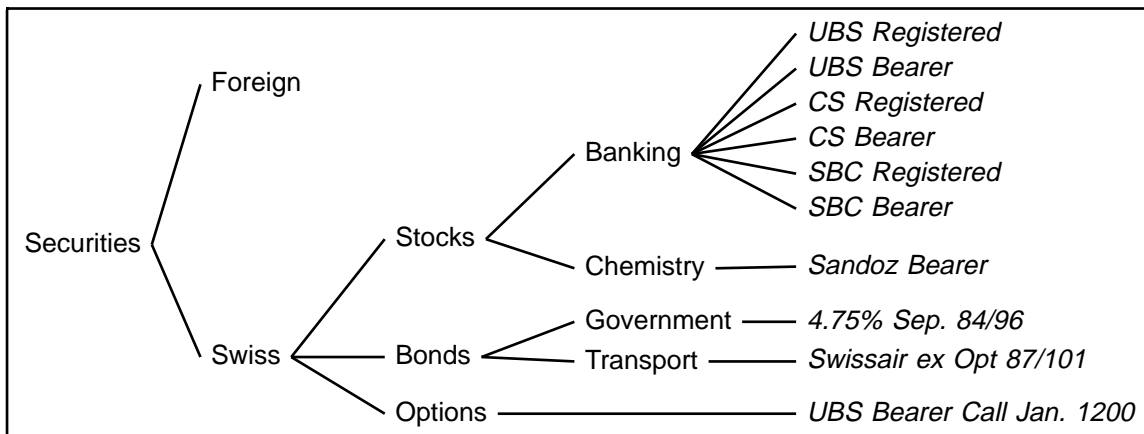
Securities

Foreign

Swiss

Stocks

Bonds

Options

Banking

Chemistry

Government

Transport

UBS Registered
UBS Bearer
CS Registered
CS Bearer
SBC Registered
SBC Bearer

Sandoz Bearer

4.75% Sep. 84/96

Swissair ex Opt 87/101

UBS Bearer Call Jan. 1200